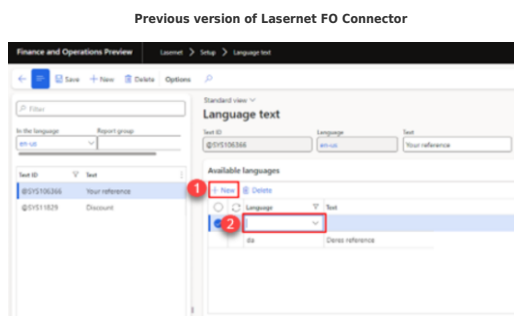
Previous version of Lasernet FO Connector

Finance and Operations Preview | Lasernet > Setup > Language text

Save + New Delete Options

Filter

In the language | Report group
en-us

Text ID | Text
@SYS106366 | Your reference
@SYS11829 | Discount

Standard view

Language text

Text ID | Language | Text
@SYS106366 | en-us | Your reference

Available languages

1 + New Delete

Language | Text
2
da | Deres reference